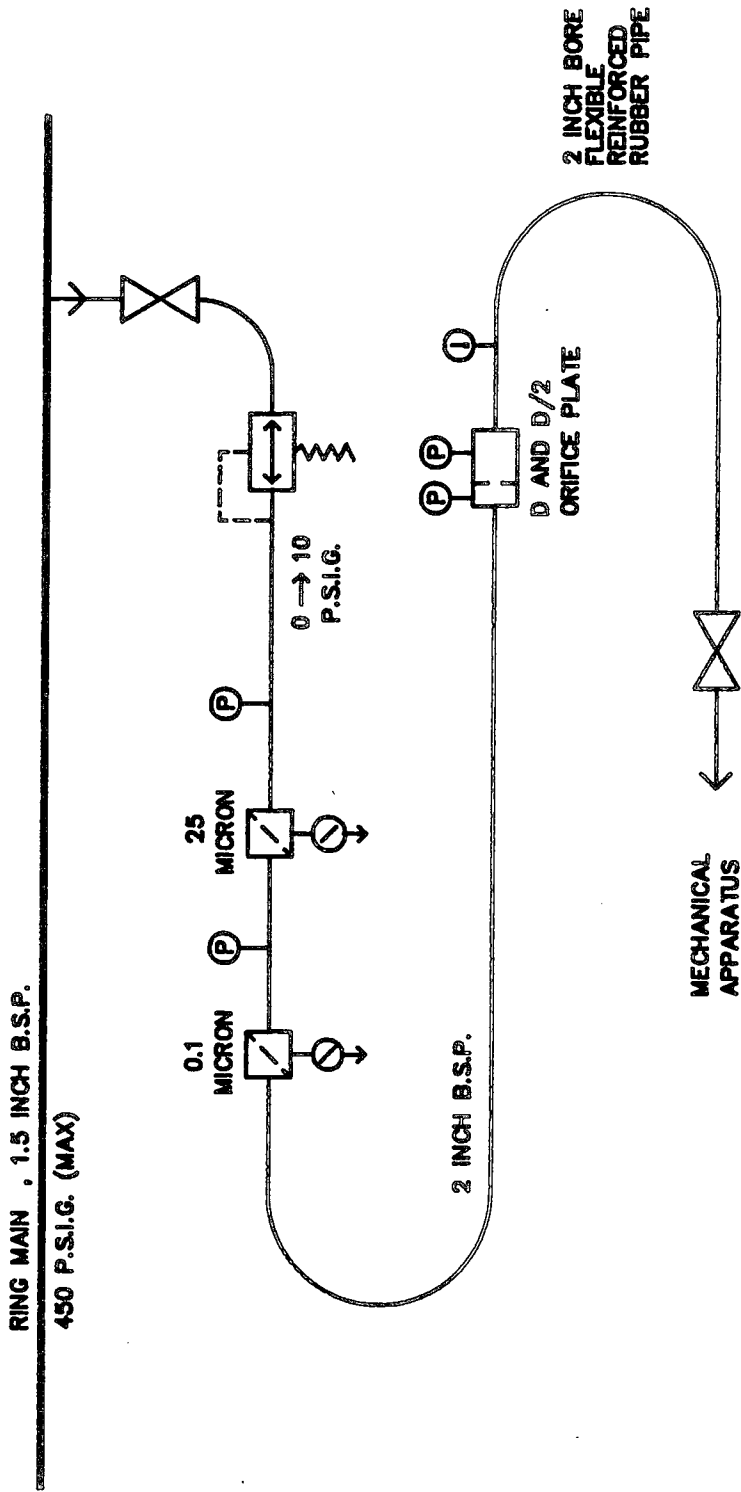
RING MAIN , 1.5 INCH B.S.P.
450 P.S.I.G. (MAX)

0.1
MICRON

P

25
MICRON

P

0 $\rightarrow$ 10
P.S.I.G.

2 INCH B.S.P.

P P

D AND D/2
ORIFICE PLATE

I

2 INCH BORE
FLEXIBLE
REINFORCED
RUBBER PIPE

MECHANICAL
APPARATUS